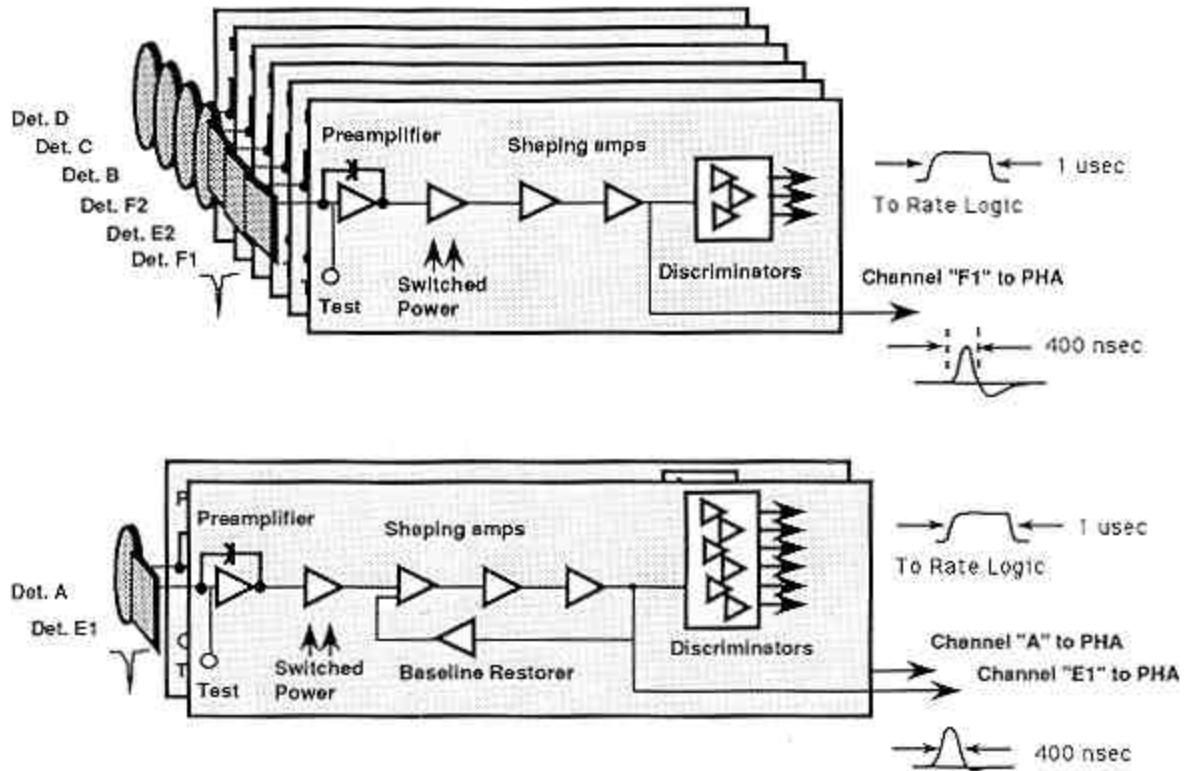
Det. D
Det. C
Det. B
Det. F2
Det. E2
Det. F1

Preamplifier
Shaping amps
Test
Switched Power
Discriminators
1 usec
To Rate Logic
Channel "F1" to PHA
400 nsec

Det. A
Det. E1

Preamplifier
Shaping amps
Test
Switched Power
Baseline Restorer
Discriminators
1 usec
To Rate Logic
Channel "A" to PHA
Channel "E1" to PHA
400 nsec